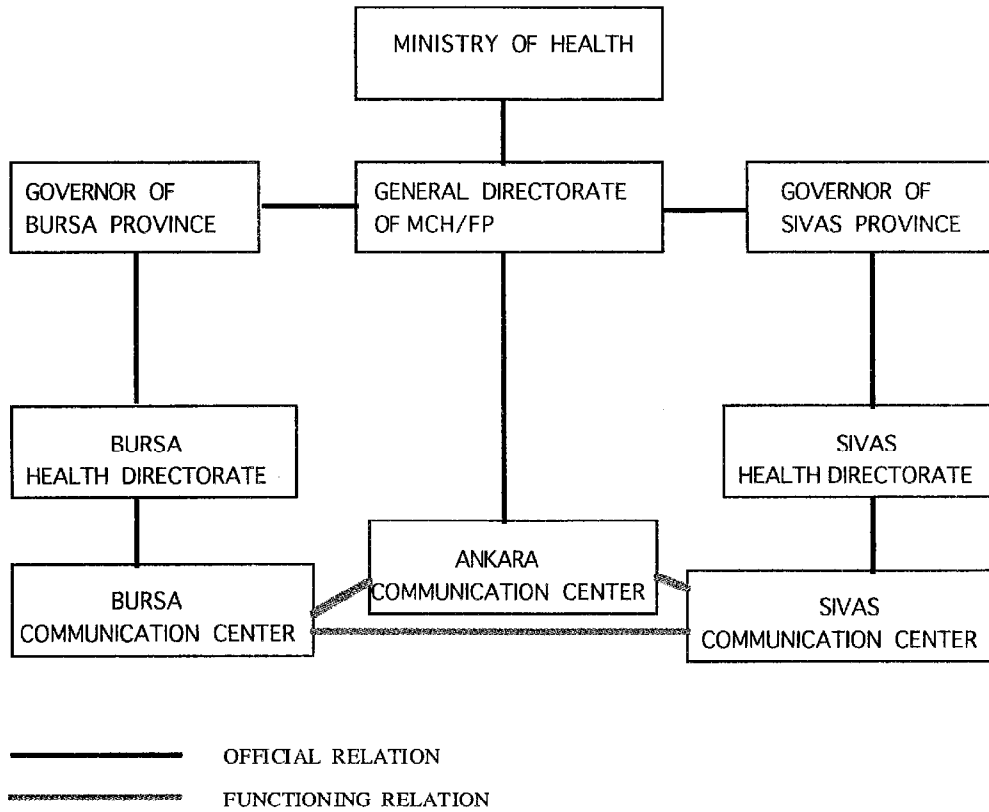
MINISTRY OF HEALTH

GOVERNOR OF BURSA PROVINCE

GENERAL DIRECTORATE OF MCH/FP

GOVERNOR OF SIVAS PROVINCE

BURSA HEALTH DIRECTORATE

SIVAS HEALTH DIRECTORATE

ANKARA COMMUNICATION CENTER

BURSA COMMUNICATION CENTER

SIVAS COMMUNICATION CENTER

OFFICIAL RELATION

FUNCTIONING RELATION